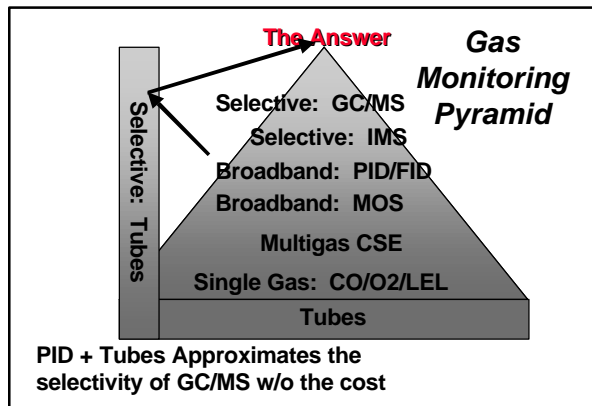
The Answer

Gas Monitoring Pyramid

Selective: Tubes

Selective: GC/MS

Selective: IMS

Broadband: PID/FID

Broadband: MOS

Multigas CSE

Single Gas: CO/O2/LEL

Tubes

PID + Tubes Approximates the selectivity of GC/MS w/o the cost